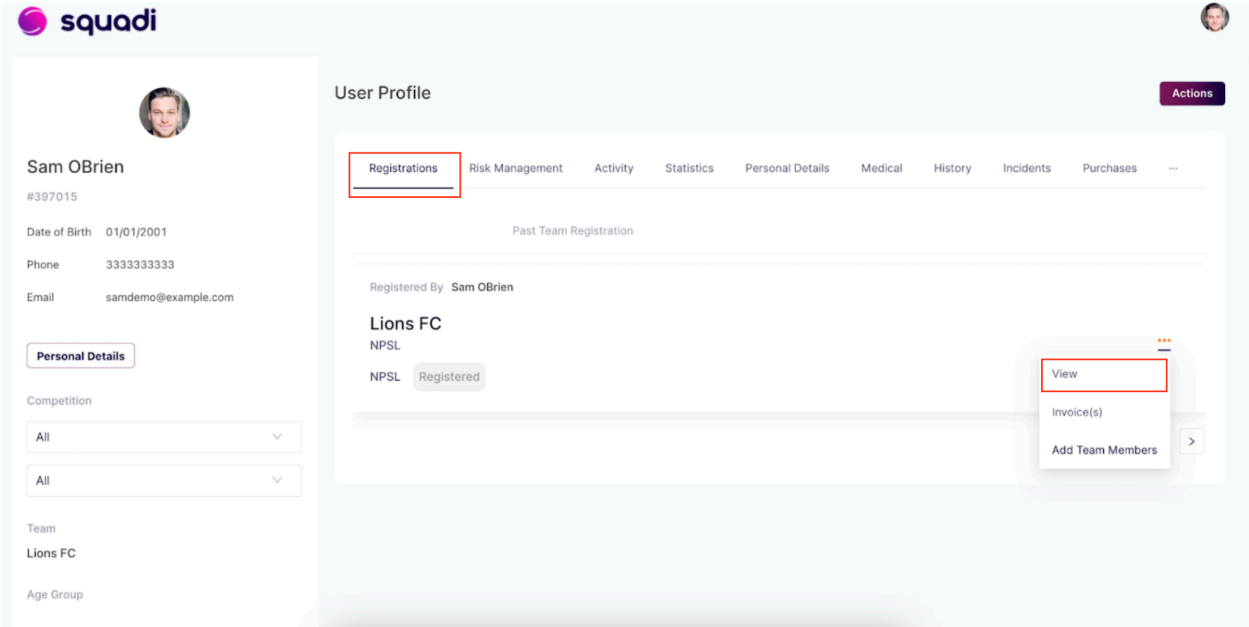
squadi

Sam OBrien
#397015

Date of Birth 01/01/2001

Phone 3333333333

Email samdemo@example.com

Personal Details

Competition

All

All

Team
Lions FC

Age Group

User Profile

Actions

Registrations | Risk Management | Activity | Statistics | Personal Details | Medical | History | Incidents | Purchases | ···

Past Team Registration

Registered By Sam OBrien

Lions FC
NPSL

NPSL Registered

View

Invoice(s)

Add Team Members

>